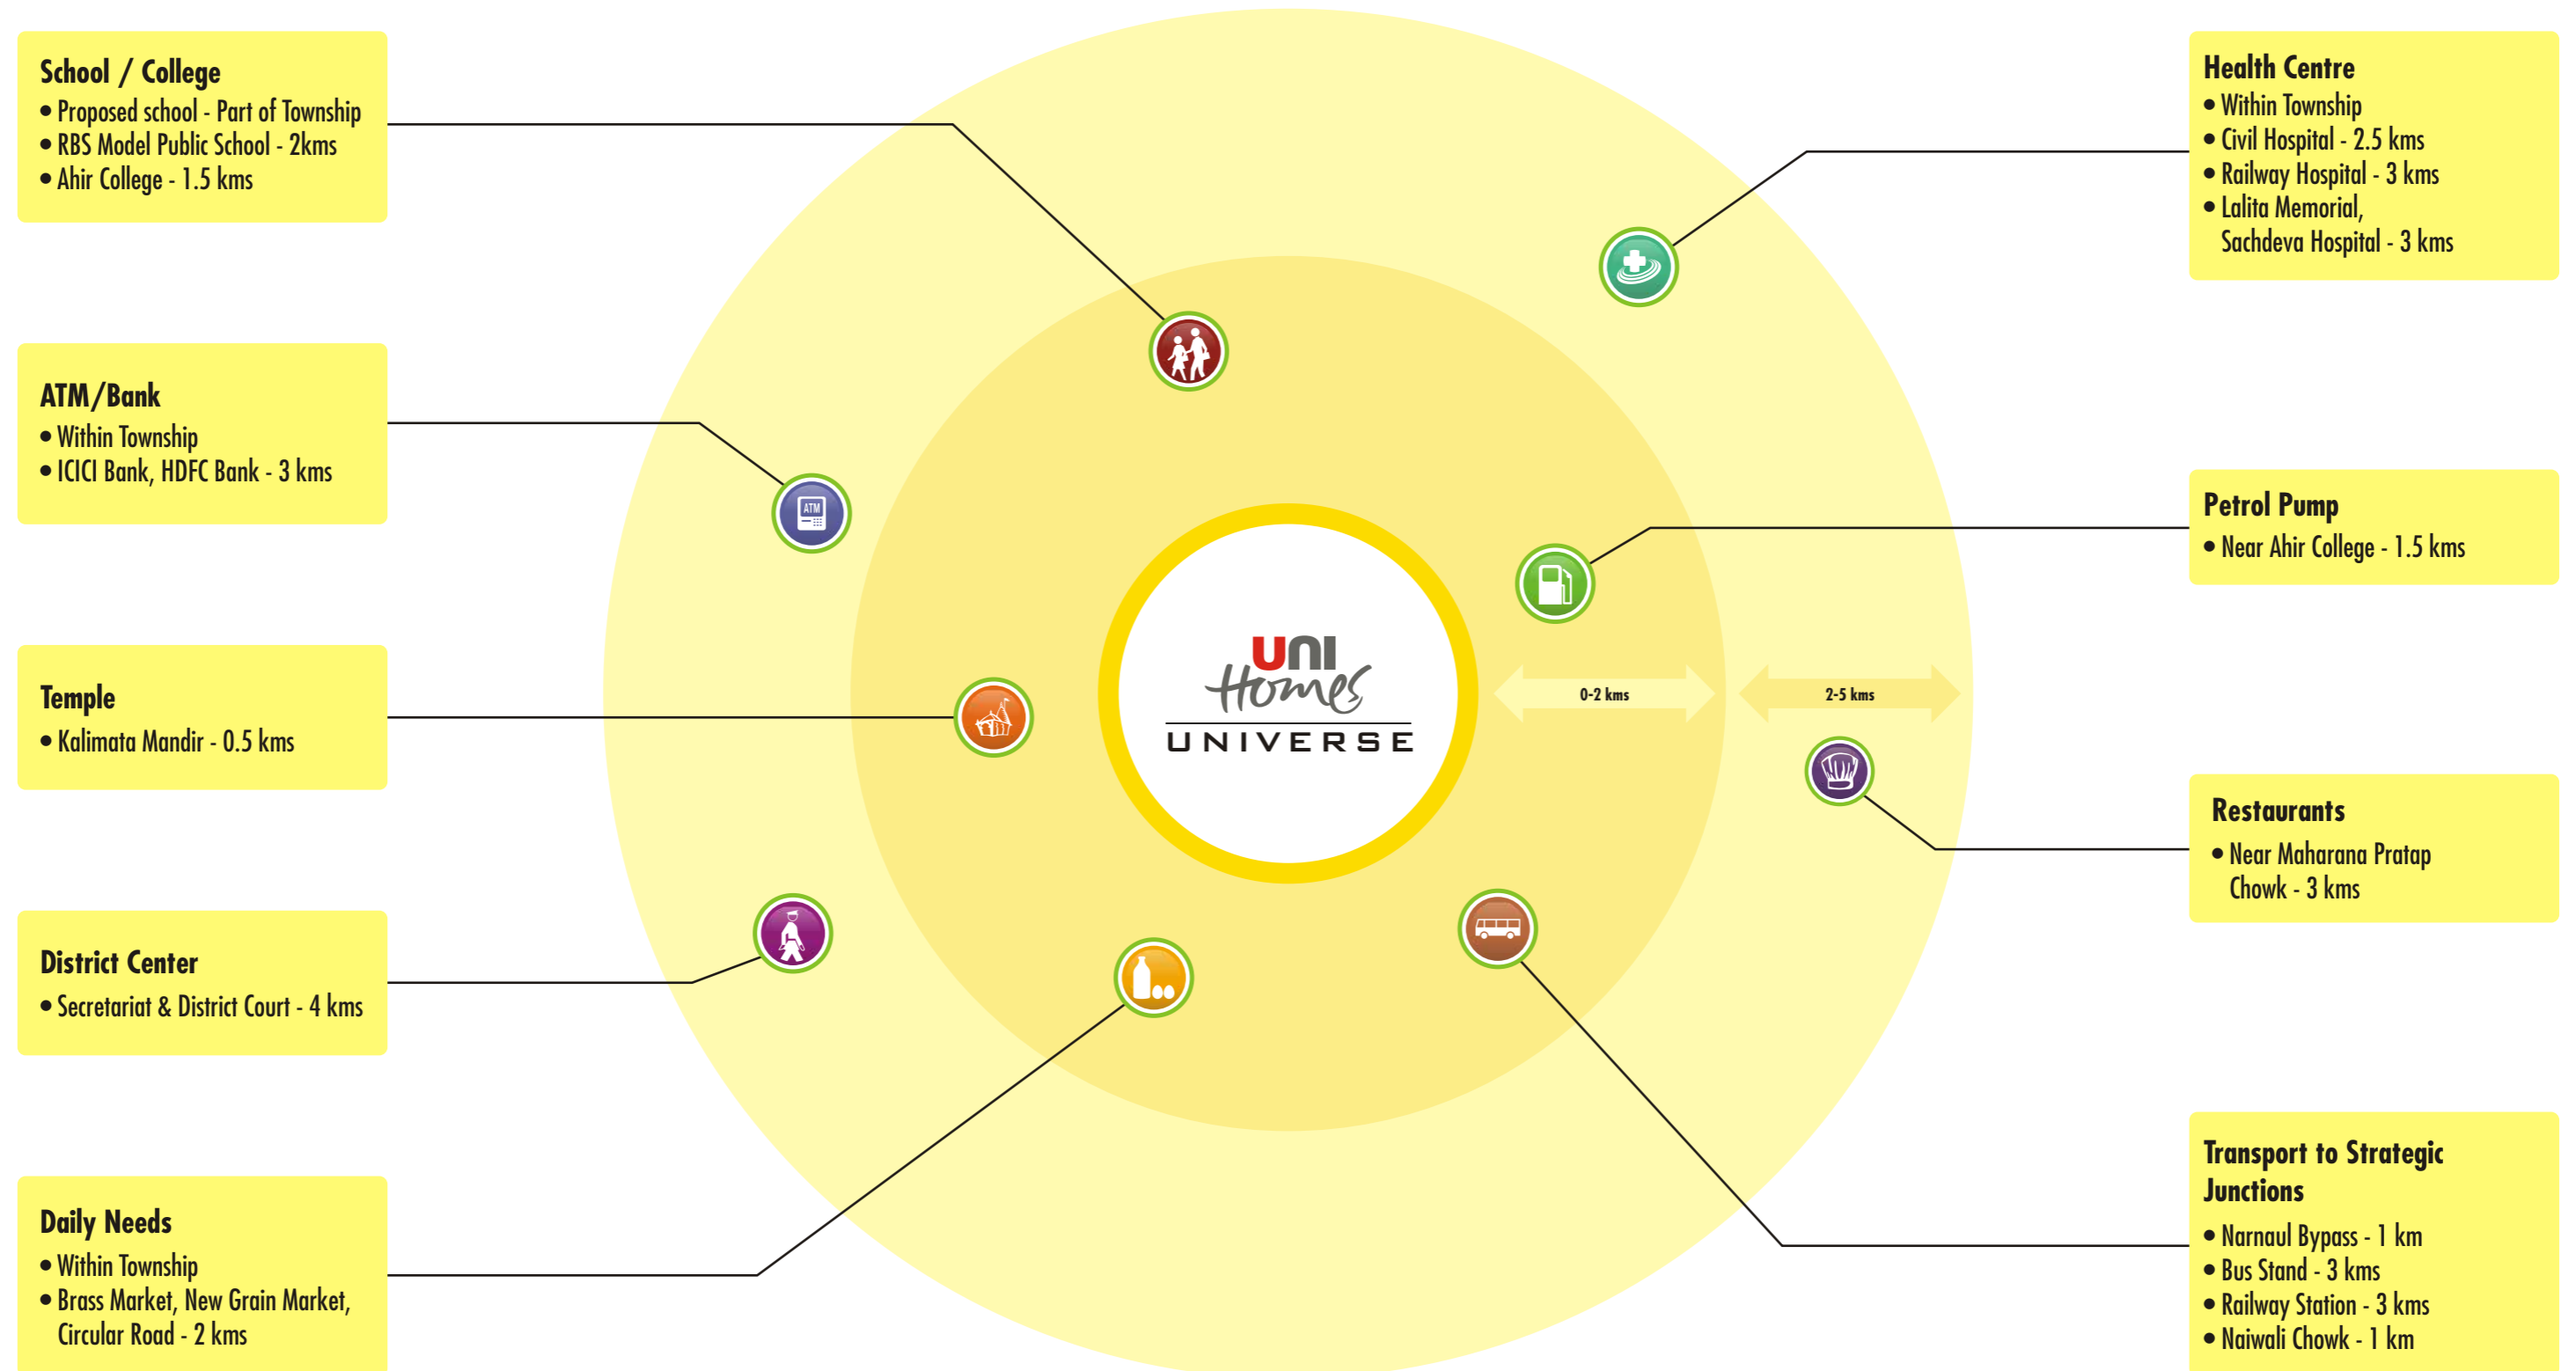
School / College
• Proposed school - Part of Township
• RBS Model Public School - 2kms
• Ahir College - 1.5 kms

ATM/Bank
• Within Township
• ICICI Bank, HDFC Bank - 3 kms

Temple
• Kalimata Mandir - 0.5 kms

District Center
• Secretariat & District Court - 4 kms

Daily Needs
• Within Township
• Brass Market, New Grain Market, Circular Road - 2 kms

Uni Homes
UNIVERSE

ATM

0-2 kms

2-5 kms

Health Centre
• Within Township
• Civil Hospital - 2.5 kms
• Railway Hospital - 3 kms
• Lalita Memorial, Sachdeva Hospital - 3 kms

Petrol Pump
• Near Ahir College - 1.5 kms

Restaurants
• Near Maharana Pratap Chowk - 3 kms

Transport to Strategic Junctions
• Narnaul Bypass - 1 km
• Bus Stand - 3 kms
• Railway Station - 3 kms
• Naiwali Chowk - 1 km